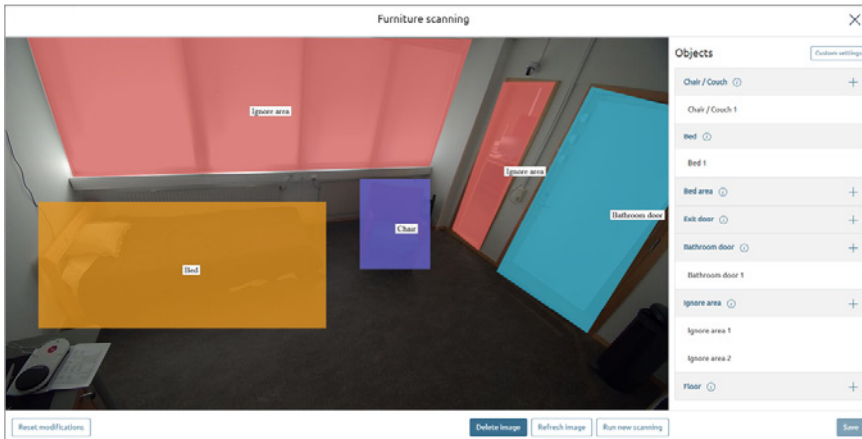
Furniture scanning

Ignore area

Ignore area

Bathroom door

Chair

Bed

Objects

Custom settings

Chair / Couch

Chair / Couch 1

Bed

Bed 1

Bed area

Exit door

Bathroom door

Bathroom door 1

Ignore area

Ignore area 1

Ignore area 2

Floor

Reset modifications

Delete image

Refresh image

Run new scanning

Save